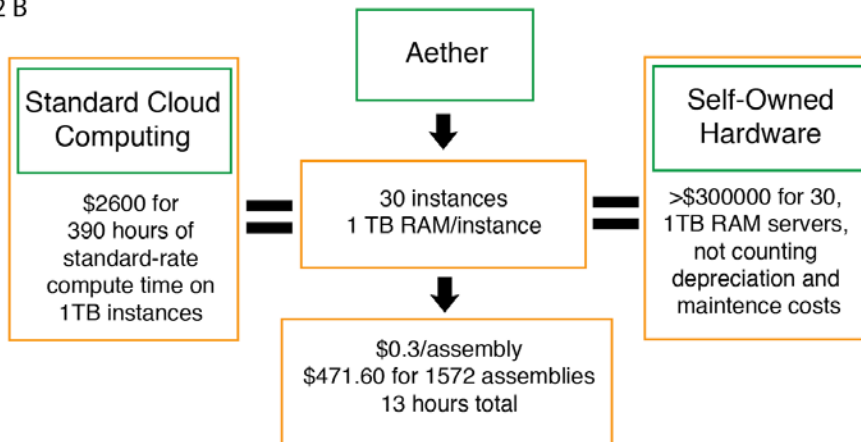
2 B

Aether

Standard Cloud Computing

\$2600 for 390 hours of standard-rate compute time on 1TB instances

30 instances
1 TB RAM/instance

Self-Owned Hardware

>\$300000 for 30, 1TB RAM servers, not counting depreciation and maintence costs

\$0.3/assembly
\$471.60 for 1572 assemblies
13 hours total